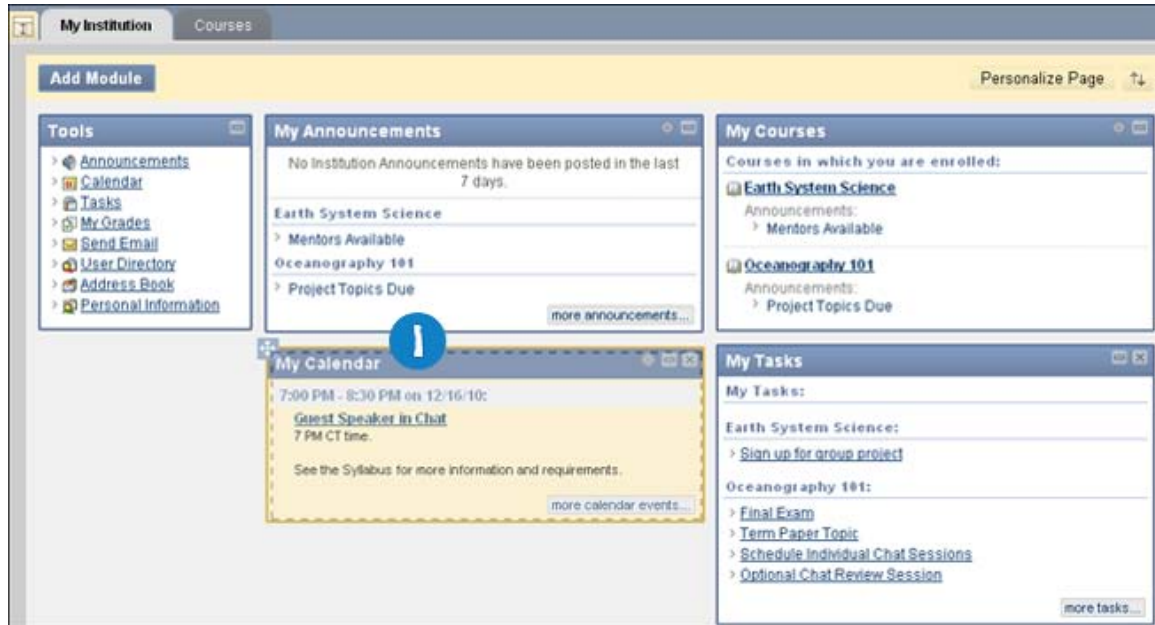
My Institution
Courses

Add Module

Personalize Page

Tools
Announcements
Calendar
Tasks
My Grades
Send Email
User Directory
Address Book
Personal Information

My Announcements
No Institution Announcements have been posted in the last 7 days.
Earth System Science
Mentors Available
Oceanography 101
Project Topics Due
more announcements...

My Courses
Courses in which you are enrolled:
Earth System Science
Announcements:
Mentors Available
Oceanography 101
Announcements:
Project Topics Due

1

My Calendar
7:00 PM - 8:30 PM on 12/16/10:
Guest Speaker in Chat
7 PM CT time.
See the Syllabus for more information and requirements.
more calendar events...

My Tasks
My Tasks:
Earth System Science:
Sign up for group project
Oceanography 101:
Final Exam
Term Paper Topic
Schedule Individual Chat Sessions
Optional Chat Review Session
more tasks...